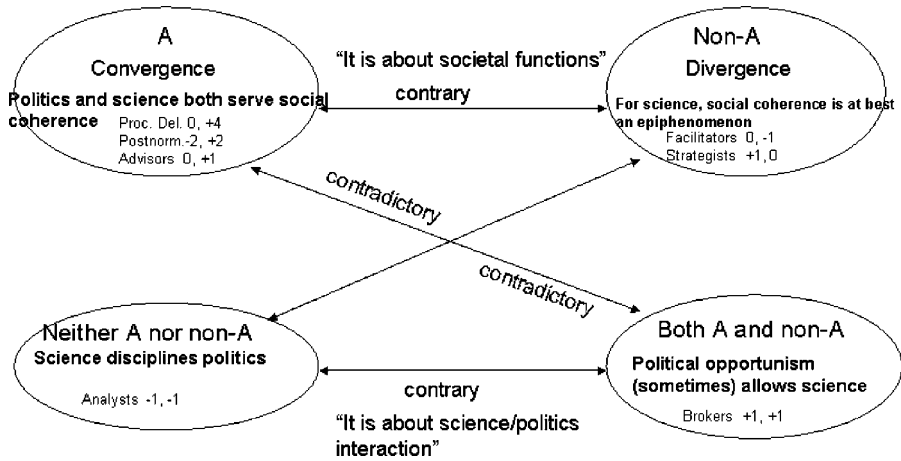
A
Convergence
Politics and science both serve social coherence
Proc. Del. 0, +4
Postnorm. -2, +2
Advisors 0, +1

"It is about societal functions"
contrary

Non-A
Divergence
For science, social coherence is at best an epiphenomenon
Facilitators 0, -1
Strategists +1, 0

contradictory

contradictory

Neither A nor non-A
Science disciplines politics
Analysts -1, -1

contrary
"It is about science/politics interaction"

Both A and non-A
Political opportunism (sometimes) allows science
Brokers +1, +1